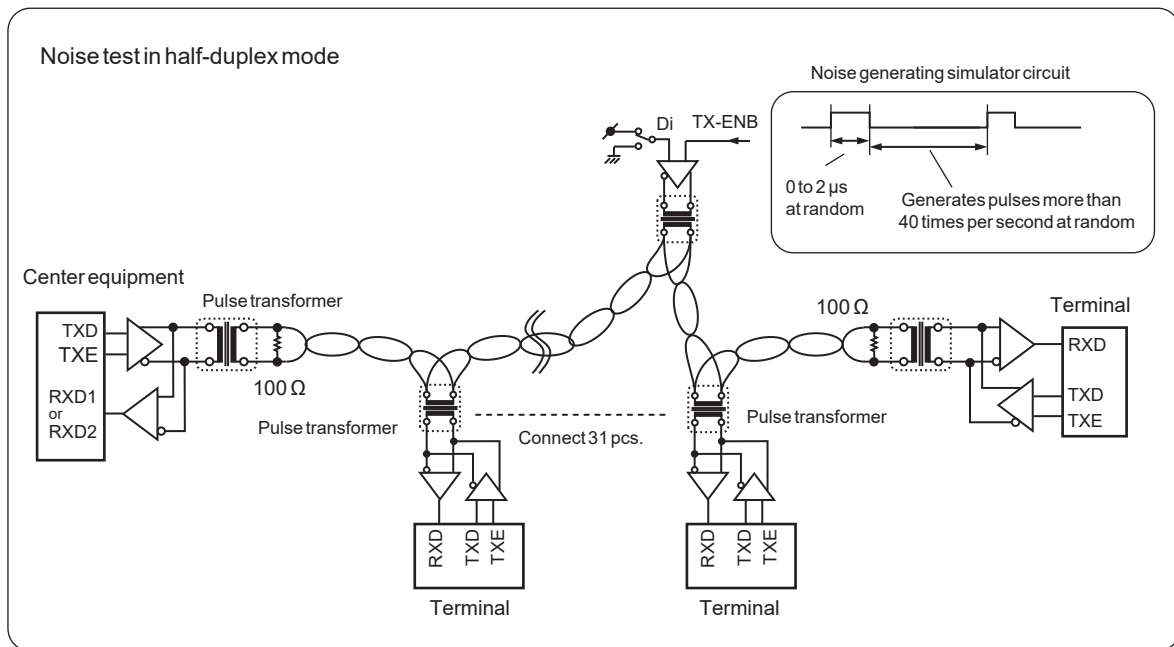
Noise test in half-duplex mode

Noise generating simulator circuit

0 to 2 μs at random

Generates pulses more than 40 times per second at random

Di

TX-ENB

Center equipment

Pulse transformer

TXD
TXE

RXD1
or
RXD2

100 Ω

Pulse transformer

Connect 31 pcs.

Pulse transformer

100 Ω

Terminal

RXD

TXD
TXE

RXD TXD TXE

Terminal

RXD TXD TXE

Terminal